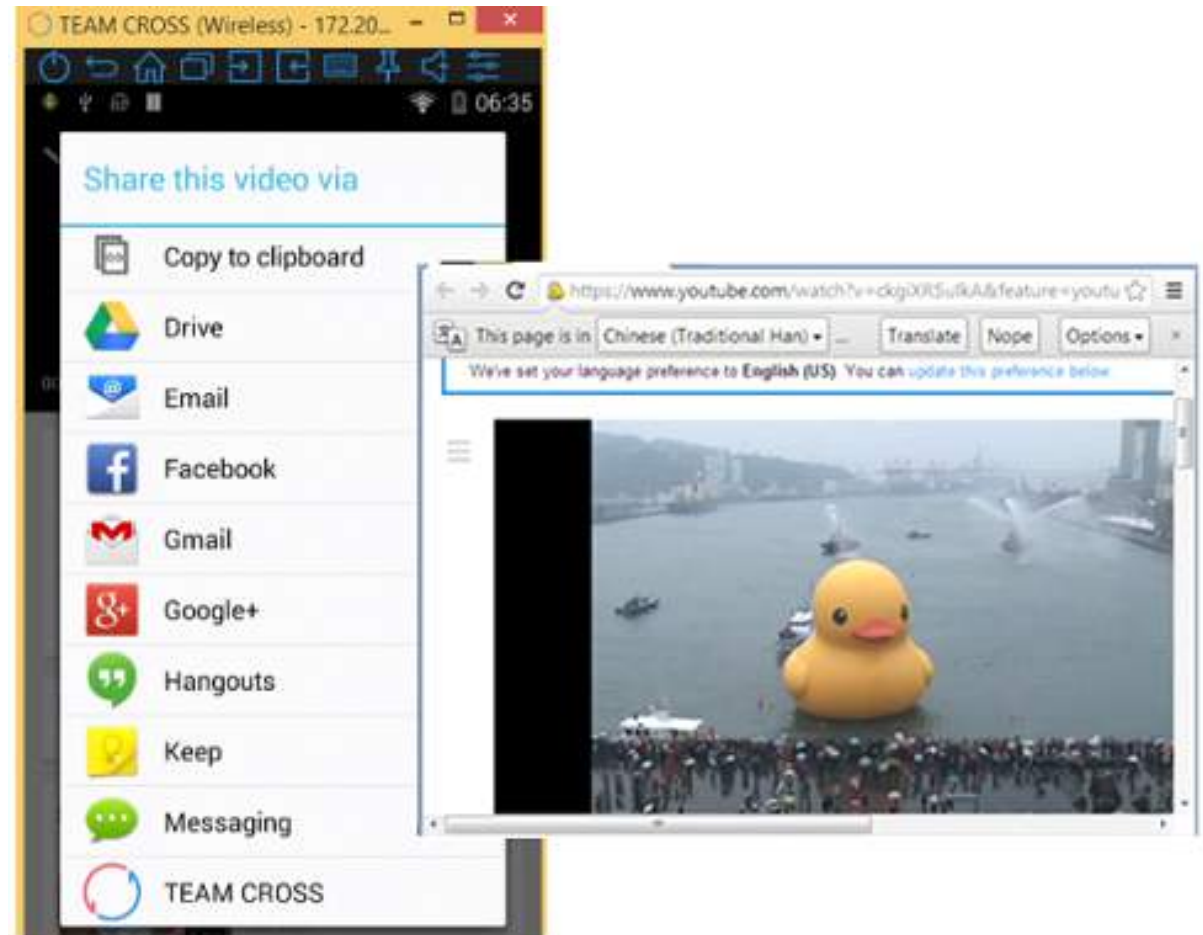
TEAM CROSS (Wireless) - 172.20...

06:35

Share this video via

Copy to clipboard

Drive

Email

Facebook

Gmail

Google+

Hangouts

Keep

Messaging

TEAM CROSS

https://www.youtube.com/watch?v=ckgiXRSulkA&feature=youtu

This page is in Chinese (Traditional Han) ▾ ... Translate Nope Options ▾ ×

We've set your language preference to English (US). You can update this preference below